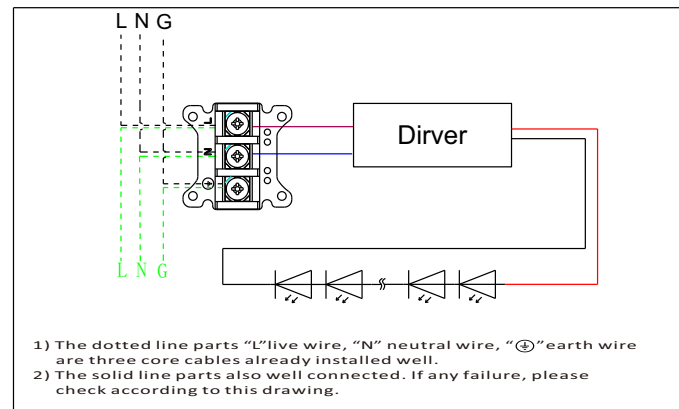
L N G

L

N

Dirver

L N G

1) The dotted line parts “L”live wire, “N” neutral wire, “⏚”earth wire are three core cables already installed well.
2) The solid line parts also well connected. If any failure, please check according to this drawing.